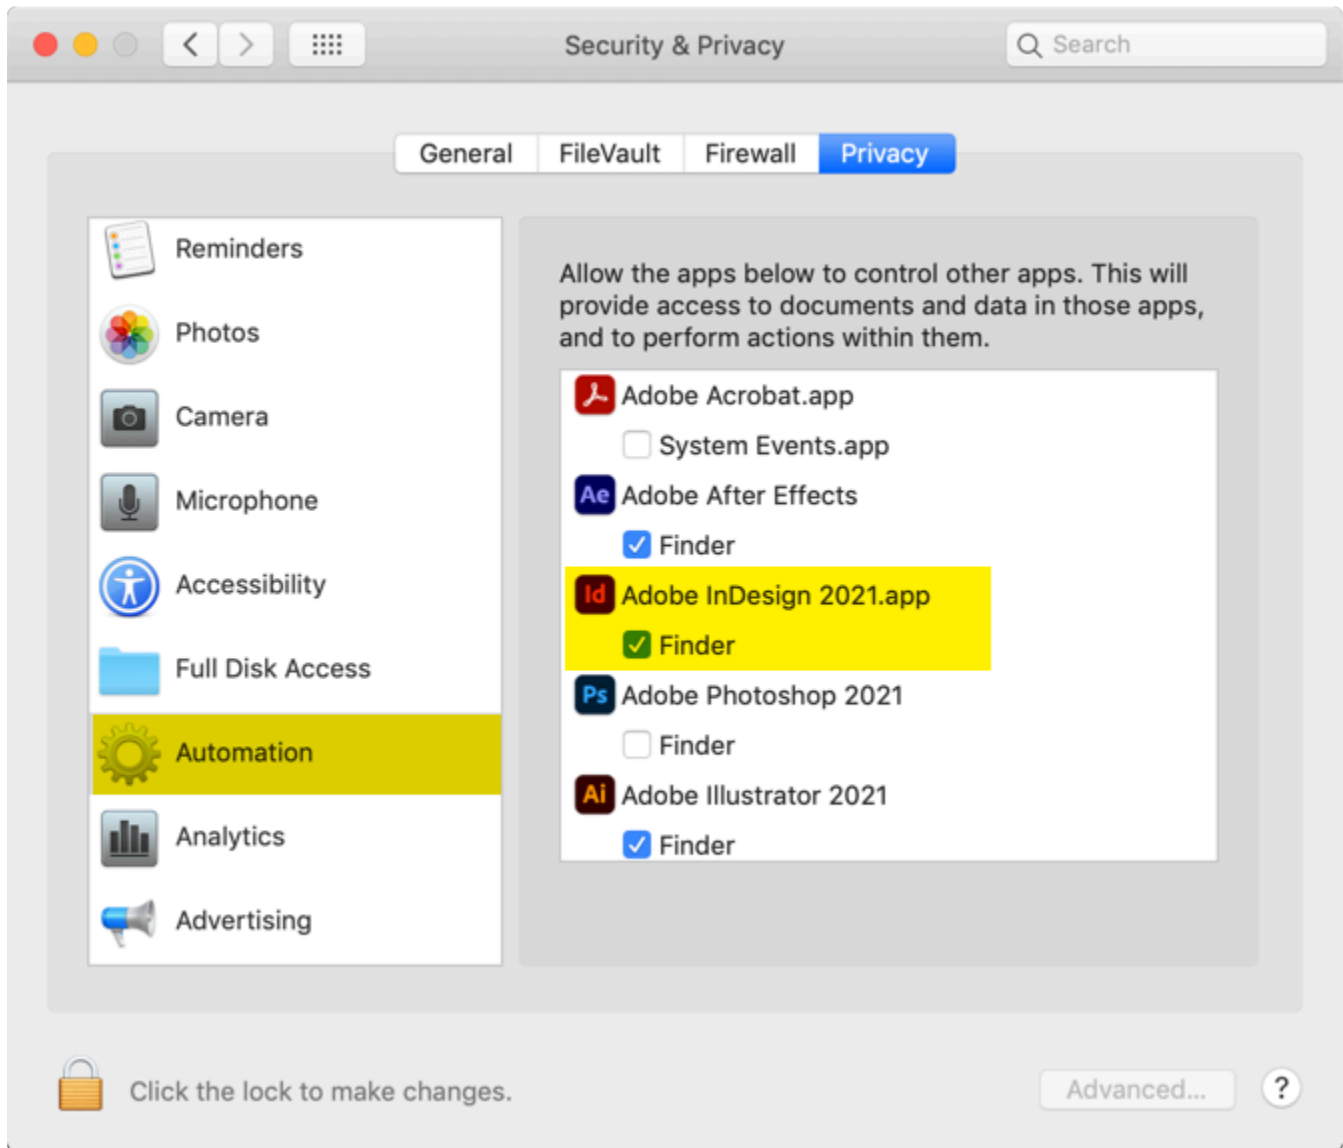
Security & Privacy

Search

General FileVault Firewall Privacy

Reminders
Photos
Camera
Microphone
Accessibility
Full Disk Access
Automation
Analytics
Advertising

Allow the apps below to control other apps. This will provide access to documents and data in those apps, and to perform actions within them.

Adobe Acrobat.app
System Events.app
Ae Adobe After Effects
Finder
Id Adobe InDesign 2021.app
Finder
Ps Adobe Photoshop 2021
Finder
Ai Adobe Illustrator 2021
Finder

Click the lock to make changes.

Advanced...

?